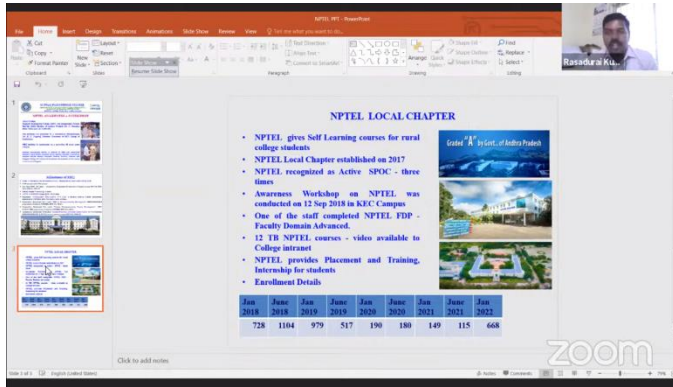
NPTEL PPT - PowerPoint

File Home Insert Design Transitions Animations Slide Show Review View Tell me what you want to do...

Cut Copy Format Painter Paste Clipboard New Slide Layout Reset Section Slides Resume Slide Show Paragraph Text Direction Align Text Convert to SmartArt Arrange Quick Styles Shape Fill Shape Outline Shape Effects Drawing Find Replace Select Editing

Rasadurai Ku...

NPTEL LOCAL CHAPTER

• NPTEL gives Self Learning courses for rural college students
• NPTEL Local Chapter established on 2017
• NPTEL recognized as Active SPOC - three times
• Awareness Workshop on NPTEL was conducted on 12 Sep 2018 in KEC Campus
• One of the staff completed NPTEL FDP - Faculty Domain Advanced.
• 12 TB NPTEL courses - video available to College intranet
• NPTEL provides Placement and Training, Internship for students
• Enrollment Details

Graded "A" by Govt., of Andhra Pradesh

| Jan 2018 | June 2018 | Jan 2019 | June 2019 | Jan 2020 | June 2020 | Jan 2021 | June 2021 | Jan 2022 |
|---|---|---|---|---|---|---|---|---|
| 728 | 1104 | 979 | 517 | 190 | 180 | 149 | 115 | 668 |

Click to add notes

Slide 3 of 3 English (United States) Notes Comments

zoom